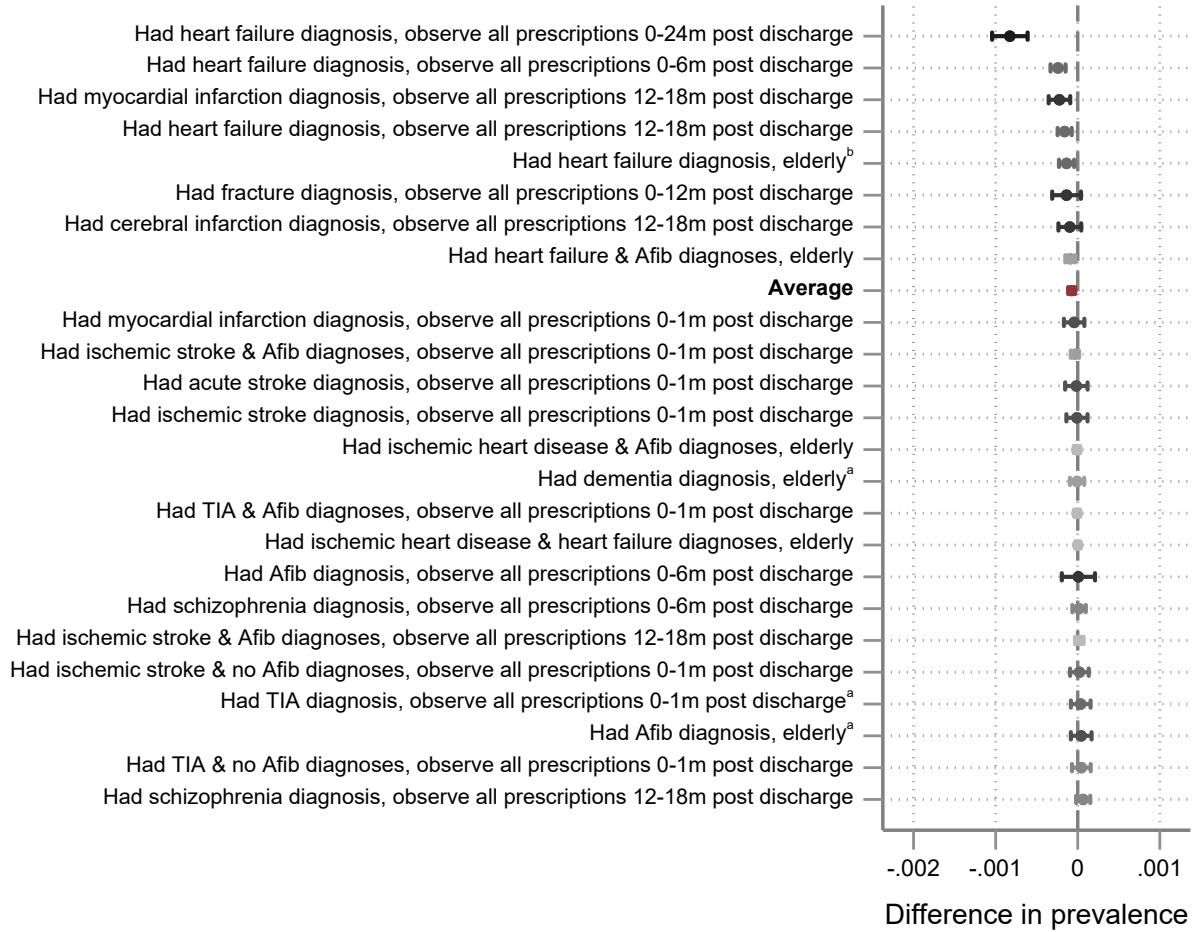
Had heart failure diagnosis, observe all prescriptions 0-24m post discharge
Had heart failure diagnosis, observe all prescriptions 0-6m post discharge
Had myocardial infarction diagnosis, observe all prescriptions 12-18m post discharge
Had heart failure diagnosis, observe all prescriptions 12-18m post discharge
Had heart failure diagnosis, elderly$^b$
Had fracture diagnosis, observe all prescriptions 0-12m post discharge
Had cerebral infarction diagnosis, observe all prescriptions 12-18m post discharge
Had heart failure & Afib diagnoses, elderly
**Average**
Had myocardial infarction diagnosis, observe all prescriptions 0-1m post discharge
Had ischemic stroke & Afib diagnoses, observe all prescriptions 0-1m post discharge
Had acute stroke diagnosis, observe all prescriptions 0-1m post discharge
Had ischemic stroke diagnosis, observe all prescriptions 0-1m post discharge
Had ischemic heart disease & Afib diagnoses, elderly
Had dementia diagnosis, elderly$^a$
Had TIA & Afib diagnoses, observe all prescriptions 0-1m post discharge
Had ischemic heart disease & heart failure diagnoses, elderly
Had Afib diagnosis, observe all prescriptions 0-6m post discharge
Had schizophrenia diagnosis, observe all prescriptions 0-6m post discharge
Had ischemic stroke & Afib diagnoses, observe all prescriptions 12-18m post discharge
Had ischemic stroke & no Afib diagnoses, observe all prescriptions 0-1m post discharge
Had TIA diagnosis, observe all prescriptions 0-1m post discharge$^a$
Had Afib diagnosis, elderly$^a$
Had TIA & no Afib diagnoses, observe all prescriptions 0-1m post discharge
Had schizophrenia diagnosis, observe all prescriptions 12-18m post discharge

-.002 -.001 0 .001

Difference in prevalence